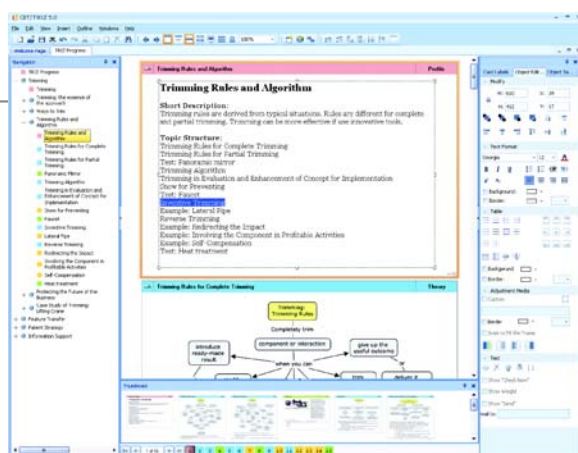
CEFTRIZ 5.0

File Edit View Insert Outline Windows Help

Welcome Page TRIZ Progress

Navigator

TRIZ Progress
Trimming
Trimming
Trimming: the essence of the approach
Ways to trim
Trimming Rules and Algorithm
Trimming Rules and Algorithm
Trimming Rules for Complete Trimming
Trimming Rules for Partial Trimming
Panoramic Mirror
Trimming Algorithm
Trimming in Evaluation and Enhancement of Concept for Implementation
Show for Preventing
Faucet
Inventive Trimming
Lateral Pipe
Reverse Trimming
Redirecting the Impact
Involving the Component in Profitable Activities
Self-Compensation
Heat treatment
Protecting the Future of the Business
Case Study of Trimming: Lifting Crane
Feature Transfer
Patent Strategy
Information Support

Trimming Rules and Algorithm Profile

Trimming Rules and Algorithm

Short Description:
Trimming rules are derived from typical situations. Rules are different for complete and partial trimming. Trimming can be more effective if use innovative tools.

Topic Structure:
Trimming Rules for Complete Trimming
Trimming Rules for Partial Trimming
Test: Panoramic mirror
Trimming Algorithm
Trimming in Evaluation and Enhancement of Concept for Implementation
Show for Preventing
Test: Faucet
Inventive Trimming
Example: Lateral Pipe
Reverse Trimming
Example: Redirecting the Impact
Example: Involving the Component in Profitable Activities
Example: Self-Compensation
Test: Heat treatment

Trimming Rules for Complete Trimming Theory

Trimming: Trimming Rules
Completely trim
component or interaction
introduce ready-made result
when you can
give up the useful outcome
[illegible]
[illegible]
deliver it

Thumbnail

Modify
Text Format
Georgia
Background
Border
Table
Adjustment Media
Caption
Scale to Fit the Frame
Test
Show "Check Item"
Show Weight
Show "Send"